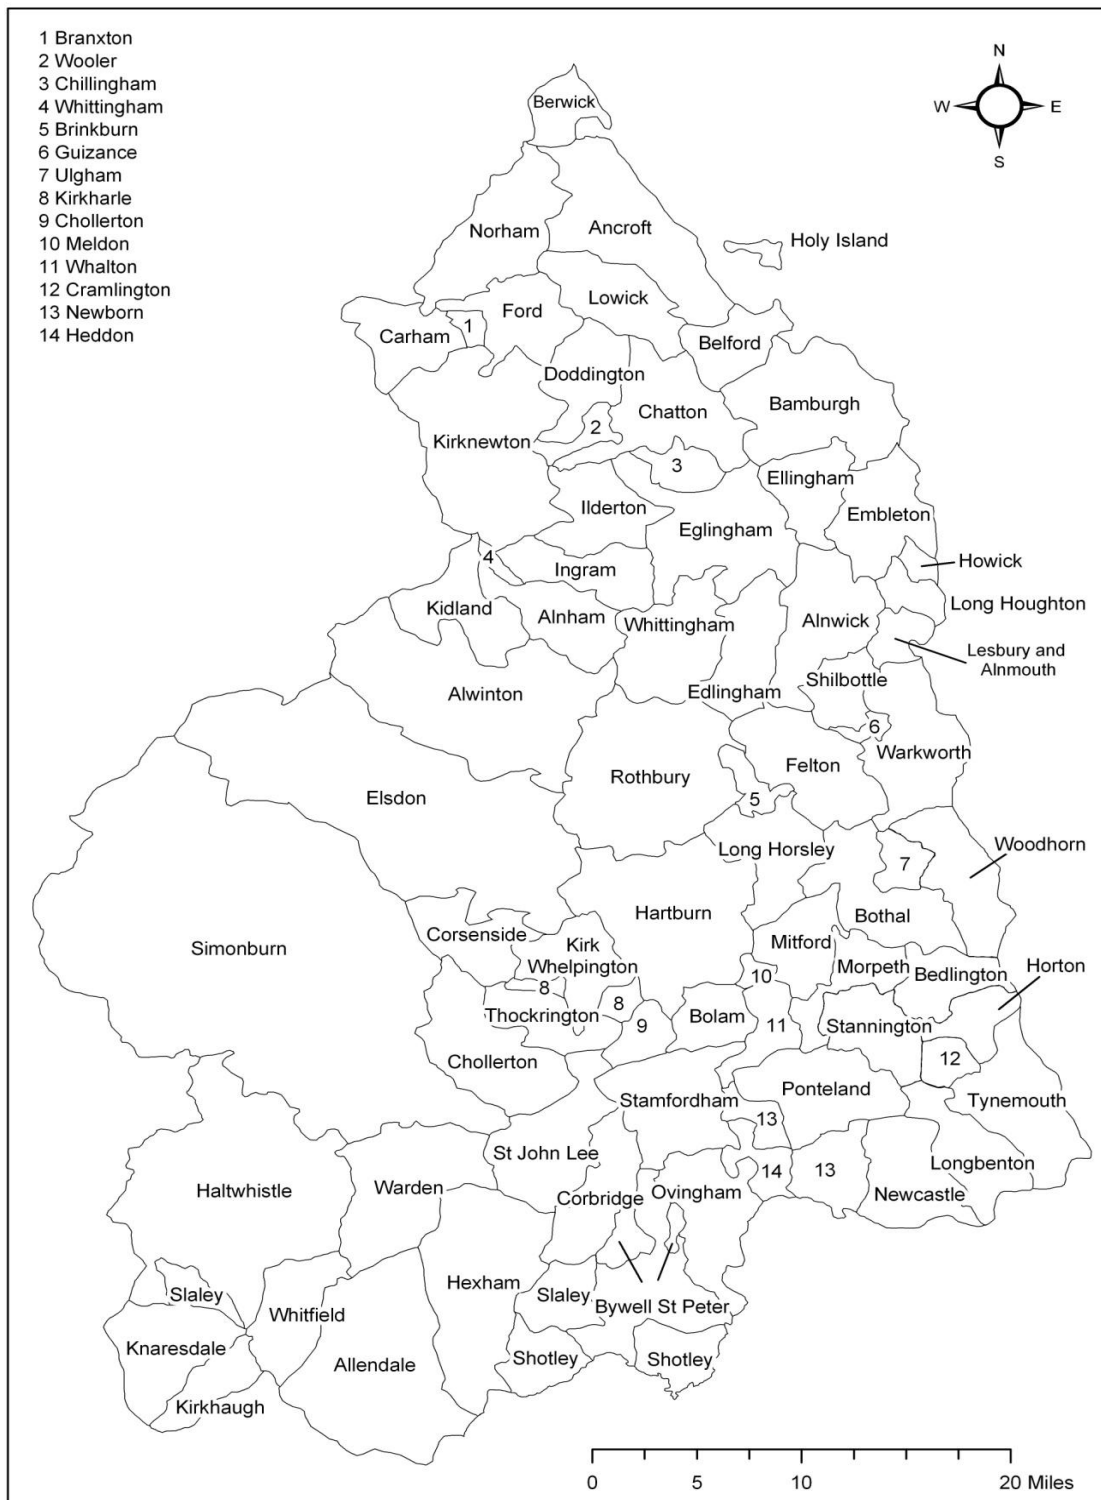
1 Branxton
2 Wooler
3 Chillingham
4 Whittingham
5 Brinkburn
6 Guizance
7 Ulgham
8 Kirkharle
9 Chollerton
10 Meldon
11 Whalton
12 Cramlington
13 Newborn
14 Heddon

N
W
E
S

Berwick
Norham
Ancroft
Holy Island
Ford
Lowick
Carham
1
Belford
Doddington
Bamburgh
Chatton
2
Kirknewton
3
Ellingham
Embleton
Ilderton
Eglingham
Howick
4
Ingram
Long Houghton
Kidland
Alnham
Whittingham
Alnwick
Lesbury and Alnmouth
Alwinton
Edlingham
Shilbottle
6
Warkworth
Rothbury
Felton
Elsdon
5
Long Horsley
Woodhorn
7
Hartburn
Bothal
Simonburn
Corsenside
Kirk Whelpington
Mitford
Morpeth
Bedlington
Horton
10
8
8
Thockrington
9
Bolam
11
Stannington
12
Chollerton
Ponteland
Stamfordham
Tynemouth
13
St John Lee
14
13
Longbenton
Haltwhistle
Warden
Corbridge
Ovingham
Newcastle
Hexham
Slaley
Whitfield
Slaley
Bywell St Peter
Knaresdale
Allendale
Shotley
Shotley
Kirkhaugh

0
5
10
20 Miles